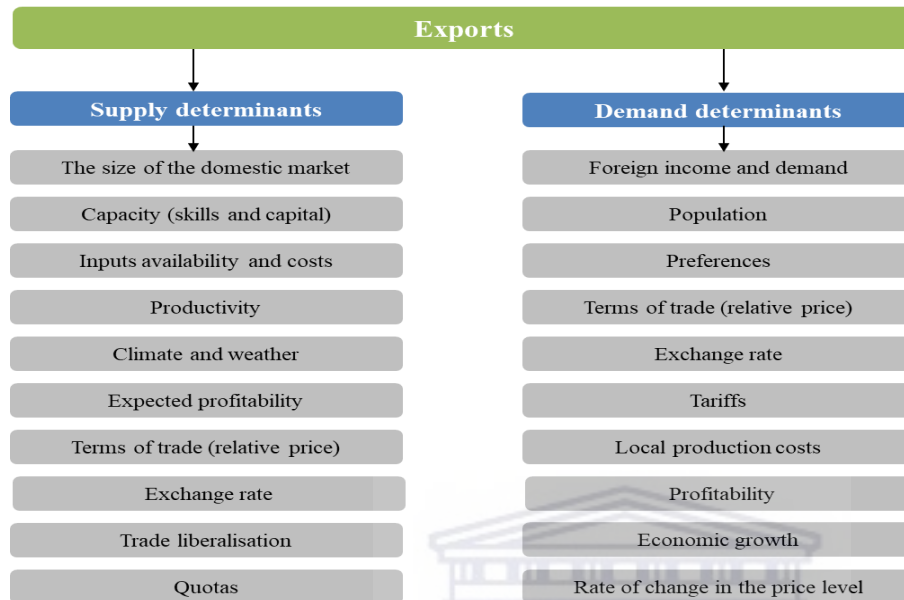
Exports

Supply determinants

The size of the domestic market

Capacity (skills and capital)

Inputs availability and costs

Productivity

Climate and weather

Expected profitability

Terms of trade (relative price)

Exchange rate

Trade liberalisation

Quotas

Demand determinants

Foreign income and demand

Population

Preferences

Terms of trade (relative price)

Exchange rate

Tariffs

Local production costs

Profitability

Economic growth

Rate of change in the price level